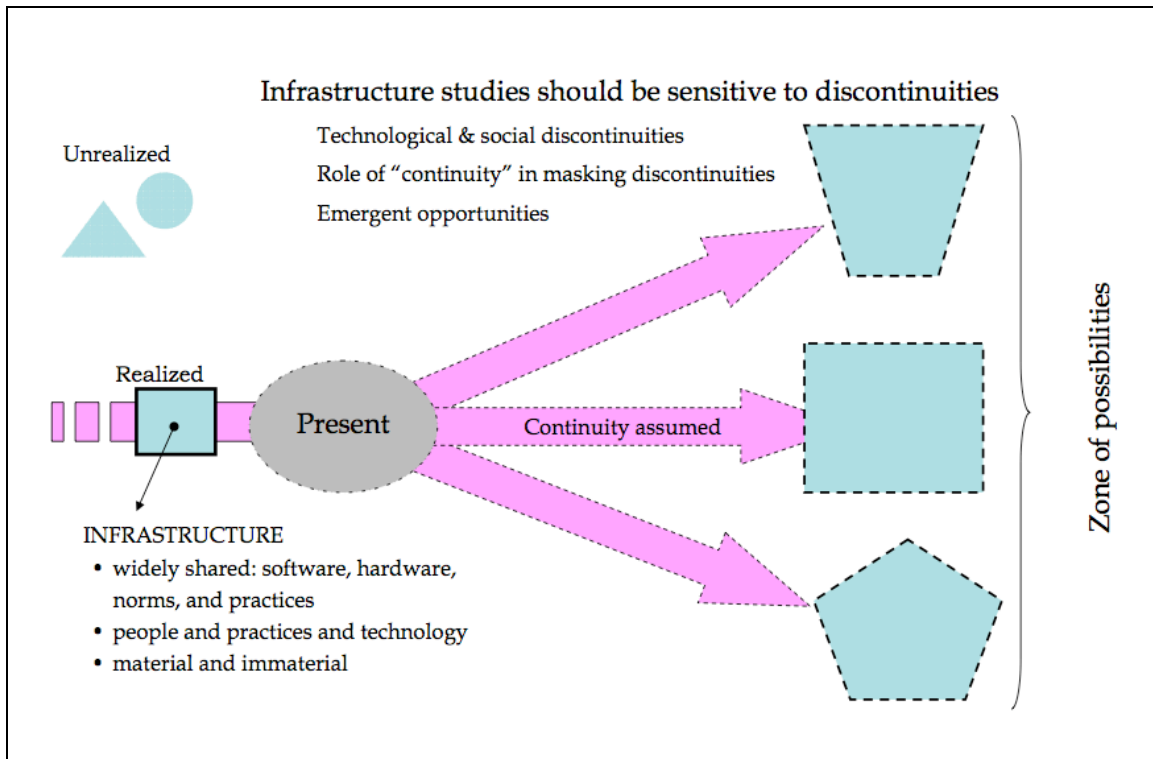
Infrastructure studies should be sensitive to discontinuities

Technological & social discontinuities

Role of "continuity" in masking discontinuities

Emergent opportunities

Unrealized

Realized

Present

Continuity assumed

Zone of possibilities

INFRASTRUCTURE

• widely shared: software, hardware, norms, and practices

• people and practices and technology

• material and immaterial